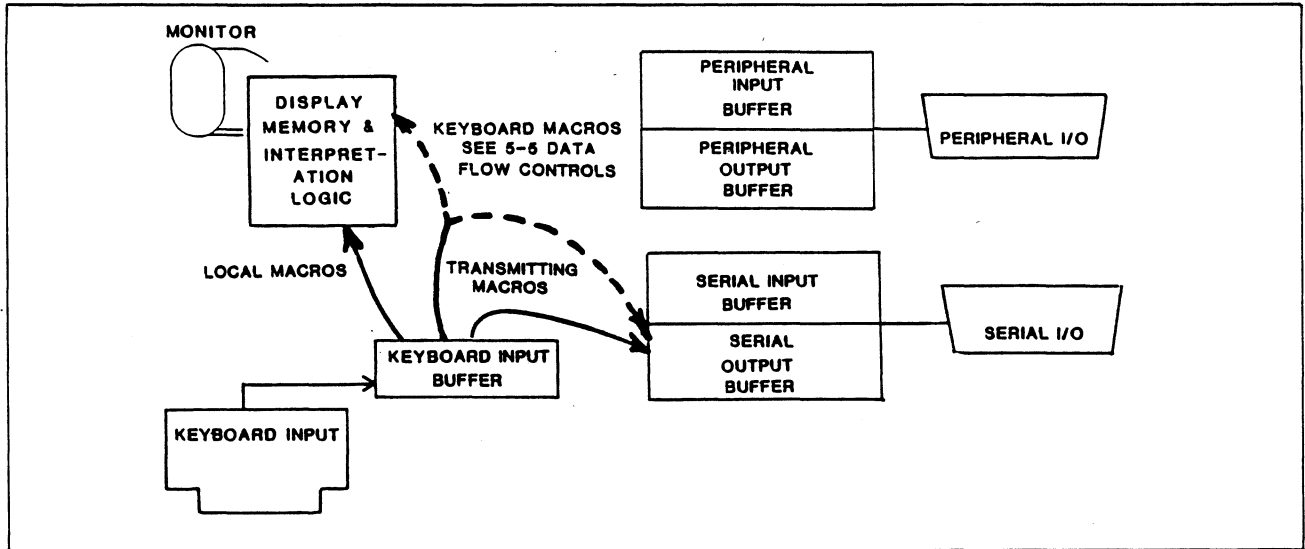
MONITOR

DISPLAY MEMORY & INTERPRETATION LOGIC

KEYBOARD MACROS SEE 5-5 DATA FLOW CONTROLS

PERIPHERAL INPUT BUFFER

PERIPHERAL OUTPUT BUFFER

PERIPHERAL I/O

LOCAL MACROS

TRANSMITTING MACROS

SERIAL INPUT BUFFER

SERIAL OUTPUT BUFFER

SERIAL I/O

KEYBOARD INPUT BUFFER

KEYBOARD INPUT